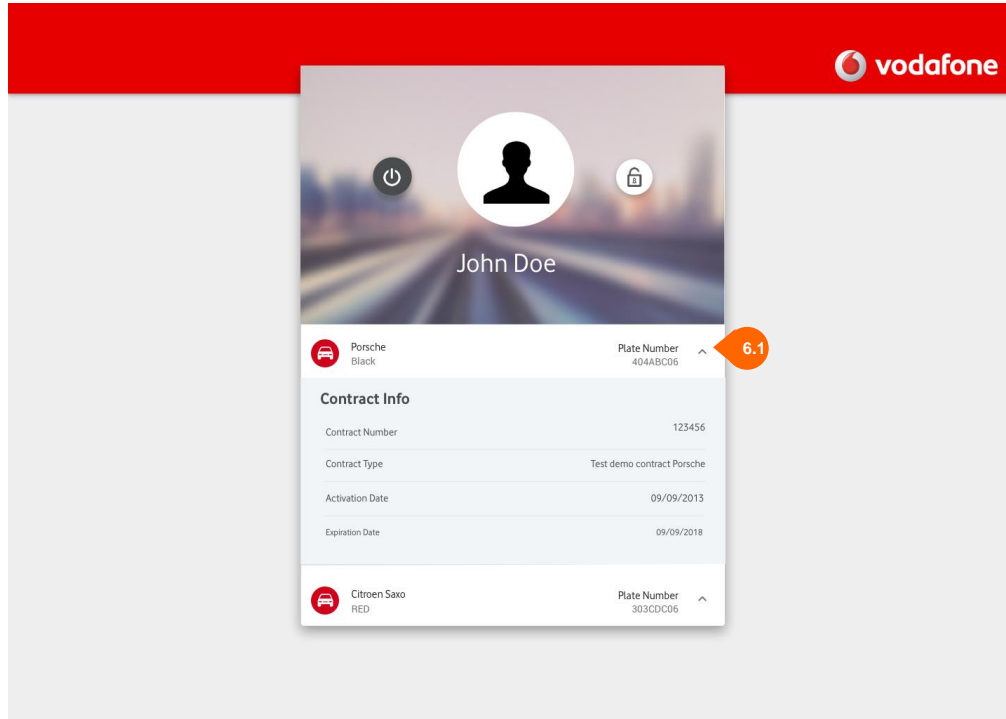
vodafone

John Doe

Porsche
Black

Plate Number
404ABC06

6.1

Contract Info

| | |
|---|---|
| Contract Number | 123456 |
| Contract Type | Test demo contract Porsche |
| Activation Date | 09/09/2013 |
| Expiration Date | 09/09/2018 |

Citroen Saxo
RED

Plate Number
303CDC06